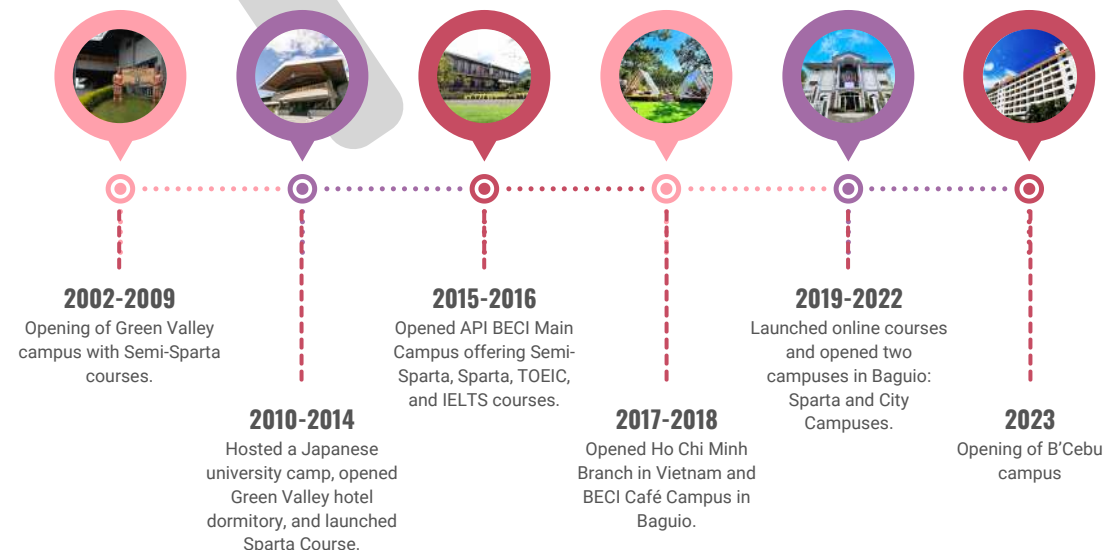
2002-2009
Opening of Green Valley campus with Semi-Sparta courses.

2010-2014
Hosted a Japanese university camp, opened Green Valley hotel dormitory, and launched Sparta Course.

2015-2016
Opened API BECI Main Campus offering Semi-Sparta, Sparta, TOEIC, and IELTS courses.

2017-2018
Opened Ho Chi Minh Branch in Vietnam and BECI Café Campus in Baguio.

2019-2022
Launched online courses and opened two campuses in Baguio: Sparta and City Campuses.

2023
Opening of B'Cebu campus